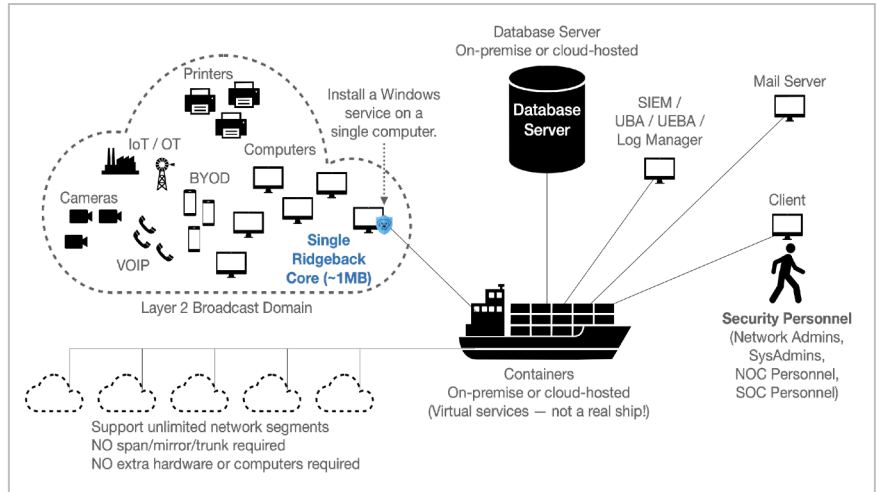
Printers

IoT / OT

Computers

BYOD

Cameras

VOIP

Install a Windows service on a single computer.

Single Ridgeback Core (~1MB)

Layer 2 Broadcast Domain

Database Server
On-premise or cloud-hosted

Database Server

SIEM / UBA / UEBA / Log Manager

Mail Server

Client

Security Personnel
(Network Admins, SysAdmins, NOC Personnel, SOC Personnel)

Containers
On-premise or cloud-hosted
(Virtual services — not a real ship!)

Support unlimited network segments
NO span/mirror/trunk required
NO extra hardware or computers required